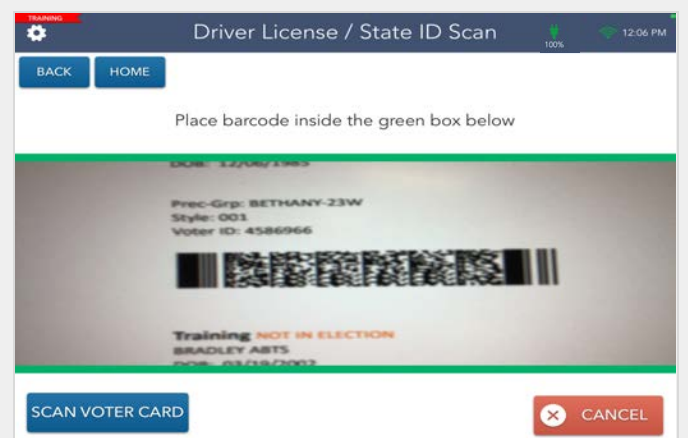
TRAINING

Driver License / State ID Scan

100%

12:06 PM

BACK

HOME

Place barcode inside the green box below

DOB: 12/06/1985

Prec-Grp: BETHANY-23W
Style: 001
Voter ID: 4586966

Training NOT IN ELECTION
BRADLEY ABTS
DOB: 03/19/2002

SCAN VOTER CARD

CANCEL